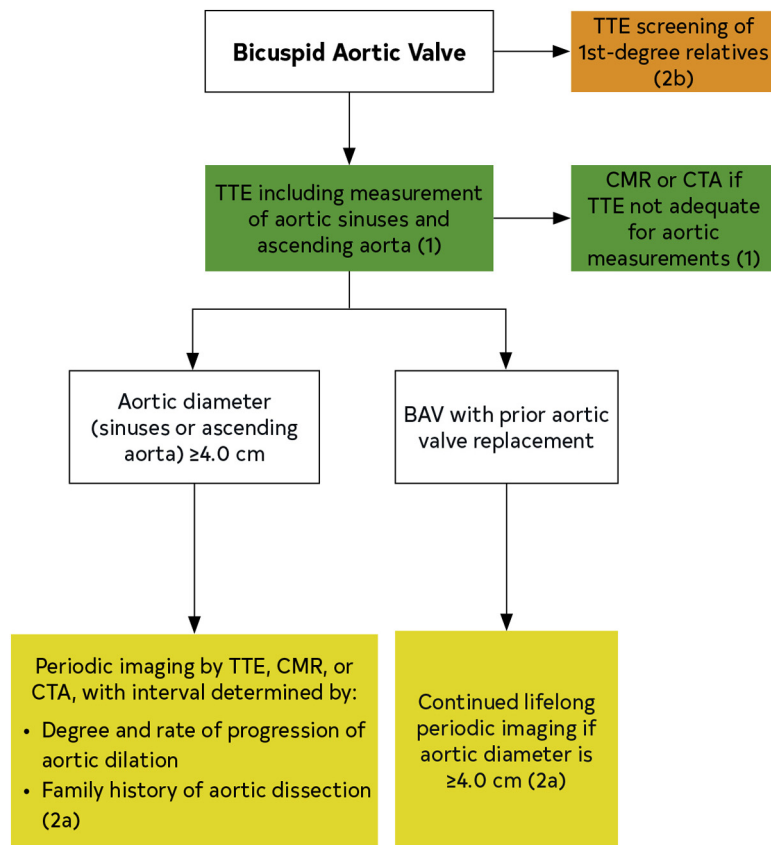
Bicuspid Aortic Valve

TTE screening of 1st-degree relatives (2b)

TTE including measurement of aortic sinuses and ascending aorta (1)

CMR or CTA if TTE not adequate for aortic measurements (1)

Aortic diameter (sinuses or ascending aorta) ≥4.0 cm

BAV with prior aortic valve replacement

Periodic imaging by TTE, CMR, or CTA, with interval determined by:
- Degree and rate of progression of aortic dilation
- Family history of aortic dissection (2a)

Continued lifelong periodic imaging if aortic diameter is ≥4.0 cm (2a)